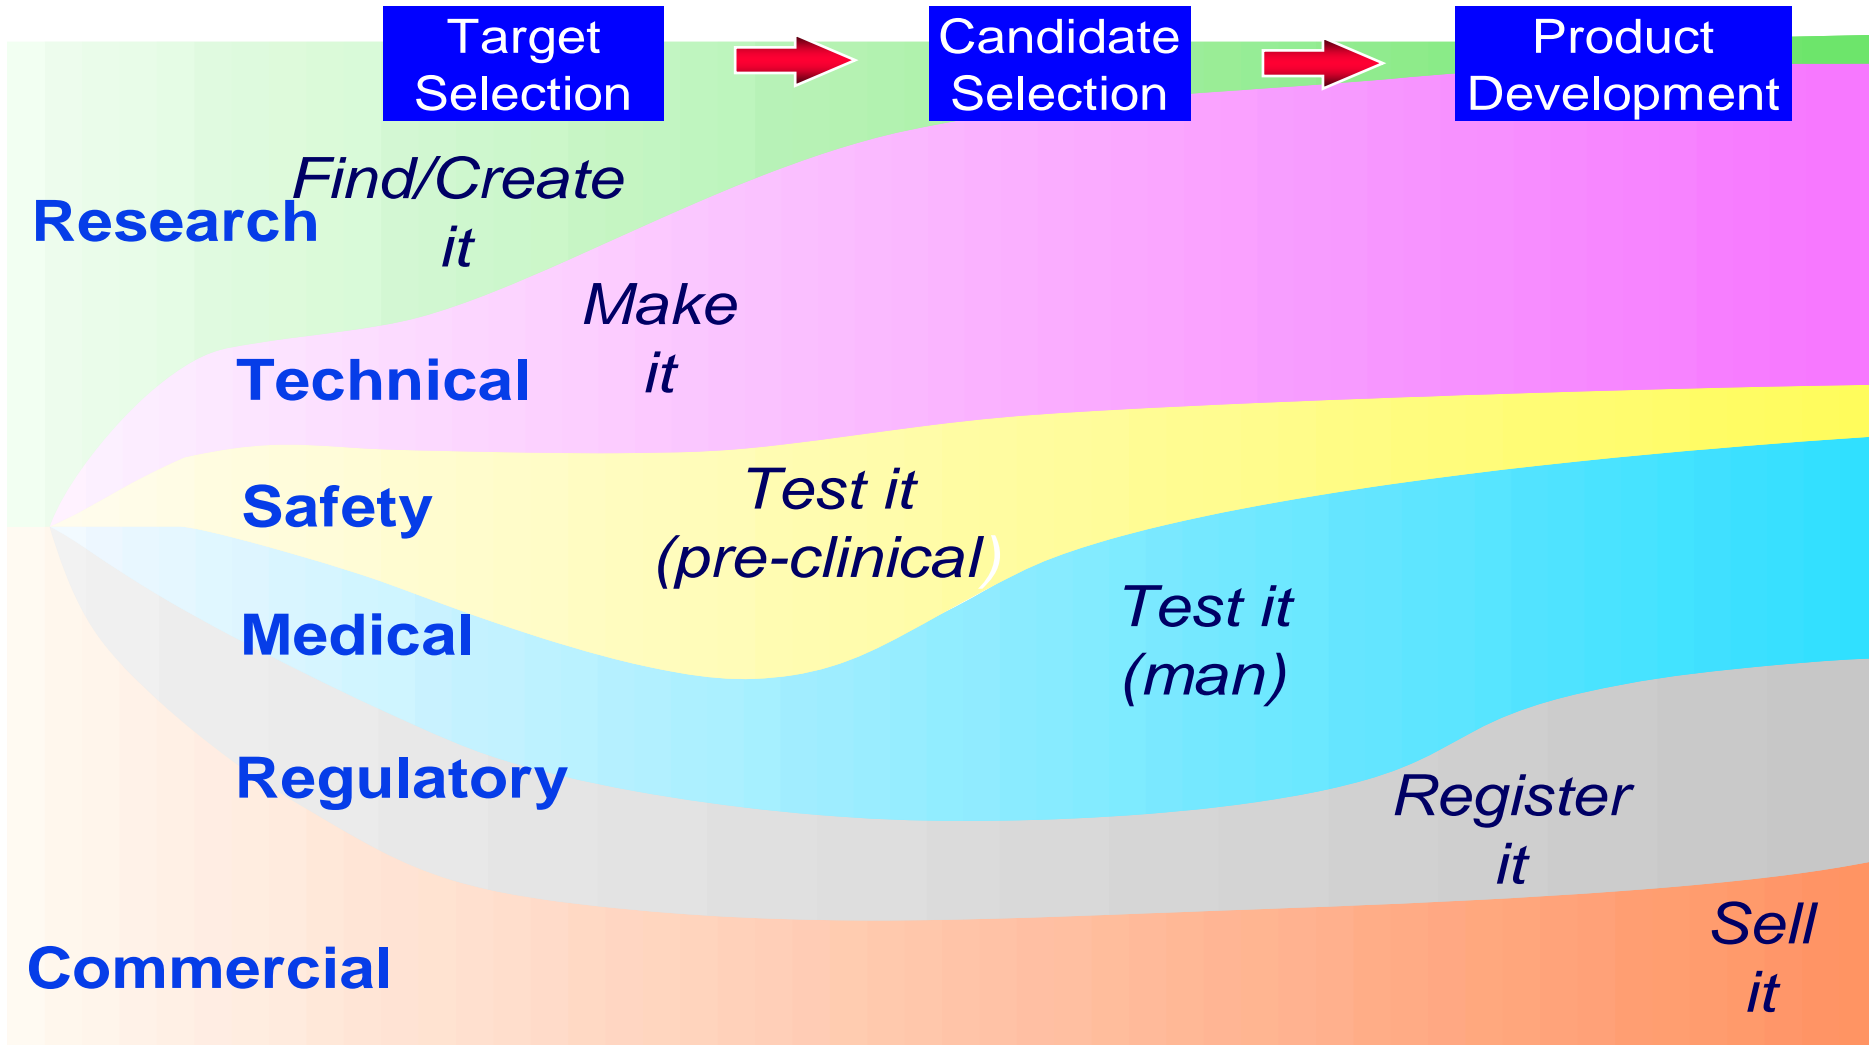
Target Selection

Candidate Selection

Product Development

Research

Find/Create it

Technical

Make it

Safety

Test it (pre-clinical)

Medical

Test it (man)

Regulatory

Register it

Commercial

Sell it